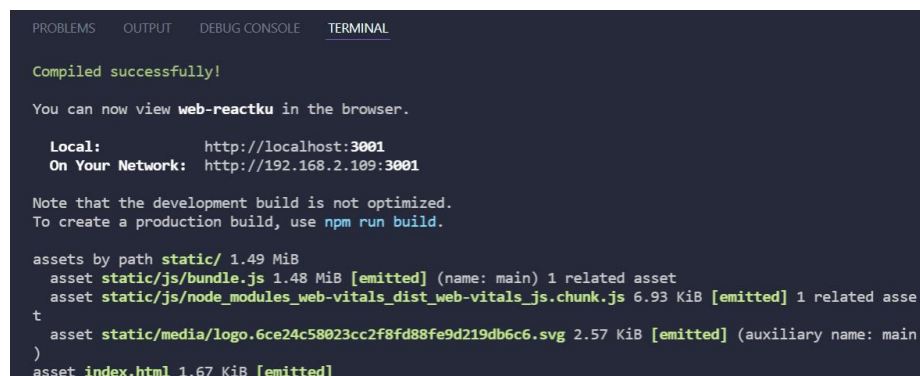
PROBLEMS OUTPUT DEBUG CONSOLE TERMINAL

Compiled successfully!

You can now view web-reactku in the browser.

Local: http://localhost:3001
On Your Network: http://192.168.2.109:3001

Note that the development build is not optimized.
To create a production build, use npm run build.

assets by path static/ 1.49 MiB
asset static/js/bundle.js 1.48 MiB [emitted] (name: main) 1 related asset
asset static/js/node_modules_web-vitals_dist_web-vitals_js.chunk.js 6.93 KiB [emitted] 1 related asset
asset static/media/logo.6ce24c58023cc2f8fd88fe9d219db6c6.svg 2.57 KiB [emitted] (auxiliary name: main)
asset index.html 1.67 KiB [emitted]